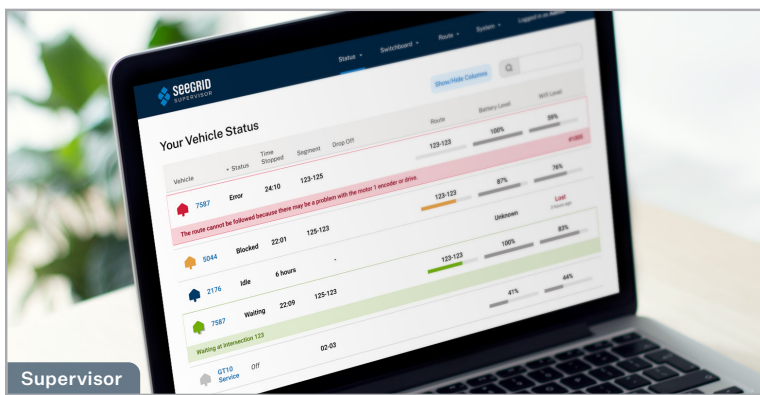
SEEGRID SUPERVISOR

Status Switchboard Route System Logged in as Admin

Show/Hide Columns

Your Vehicle Status

| Vehicle | Status | Time Stopped | Segment | Drop Off | Route | Battery Level | Wifi Level |
|---|---|---|---|---|---|---|---|
| 7587 | Error | 24:10 | 123-125 | | 123-123 | 100% | 59% |
| 5044 | Blocked | 22:01 | 125-123 | | 123-123 | 87% | 76% |
| 2176 | Idle | 6 hours | - | | | Unknown | Lost |
| 7587 | Waiting | 22:09 | 125-123 | | 123-123 | 100% | 83% |
| GT10 Service | Off | | 02-03 | | | 41% | 44% |

The route cannot be followed because there may be a problem with the motor 1 encoder or drive.

Waiting at Intersection 123

Supervisor